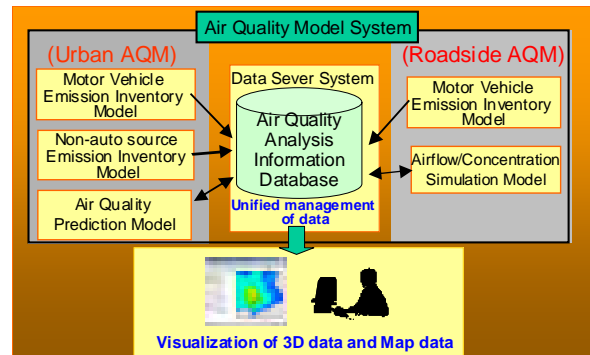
Air Quality Model System

(Urban AQM)

Motor Vehicle Emission Inventory Model

Non-auto source Emission Inventory Model

Air Quality Prediction Model

Data Sever System

Air Quality Analysis Information Database

Unified management of data

(Roadside AQM)

Motor Vehicle Emission Inventory Model

Airflow/Concentration Simulation Model

Visualization of 3D data and Map data